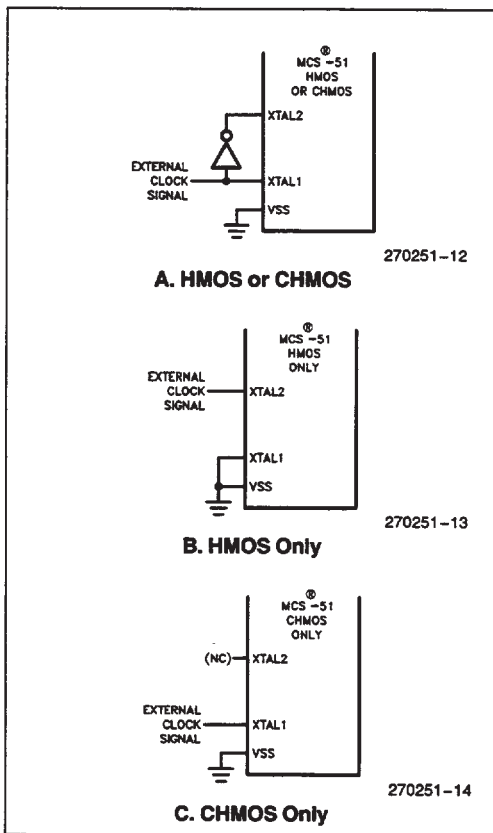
MCS®-51 HMOS OR CHMOS

XTAL2

EXTERNAL CLOCK SIGNAL

XTAL1

VSS

270251-12

A. HMOS or CHMOS

MCS®-51 HMOS ONLY

EXTERNAL CLOCK SIGNAL

XTAL2

XTAL1

VSS

270251-13

B. HMOS Only

MCS®-51 CHMOS ONLY

(NC) XTAL2

EXTERNAL CLOCK SIGNAL

XTAL1

VSS

270251-14

C. CHMOS Only